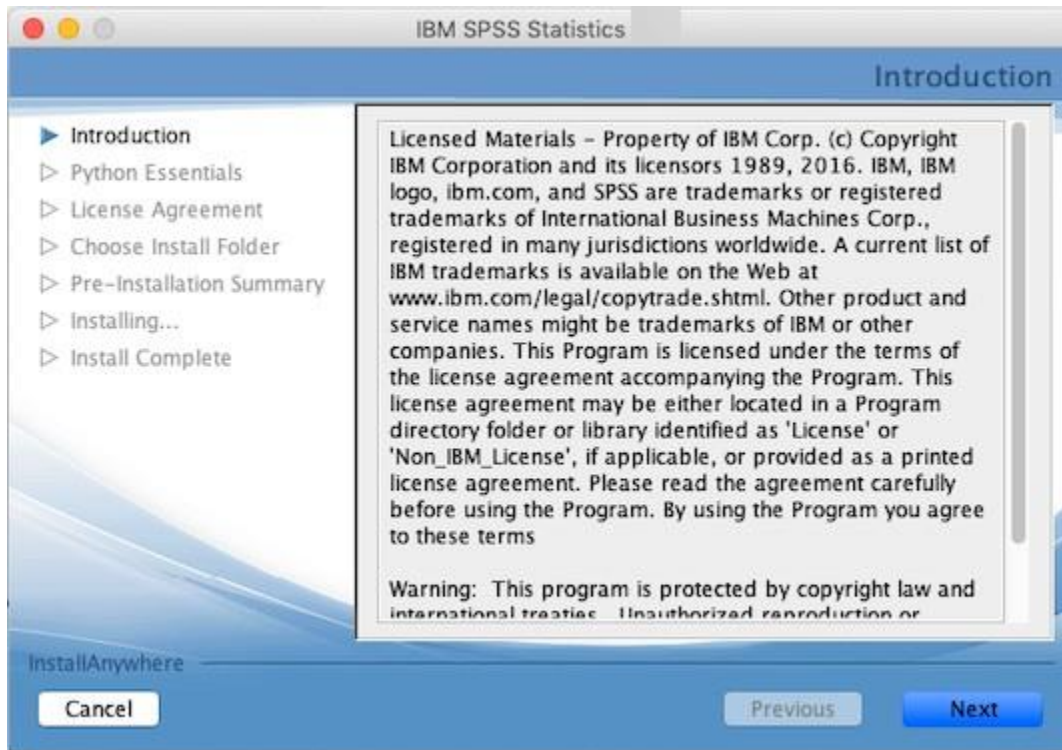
IBM SPSS Statistics

Introduction

Introduction
Python Essentials
License Agreement
Choose Install Folder
Pre-Installation Summary
Installing...
Install Complete

Licensed Materials - Property of IBM Corp. (c) Copyright IBM Corporation and its licensors 1989, 2016. IBM, IBM logo, ibm.com, and SPSS are trademarks or registered trademarks of International Business Machines Corp., registered in many jurisdictions worldwide. A current list of IBM trademarks is available on the Web at www.ibm.com/legal/copytrade.shtml. Other product and service names might be trademarks of IBM or other companies. This Program is licensed under the terms of the license agreement accompanying the Program. This license agreement may be either located in a Program directory folder or library identified as 'License' or 'Non_IBM_License', if applicable, or provided as a printed license agreement. Please read the agreement carefully before using the Program. By using the Program you agree to these terms

Warning: This program is protected by copyright law and international treaties. Unauthorized reproduction or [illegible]

InstallAnywhere

Cancel

Previous

Next